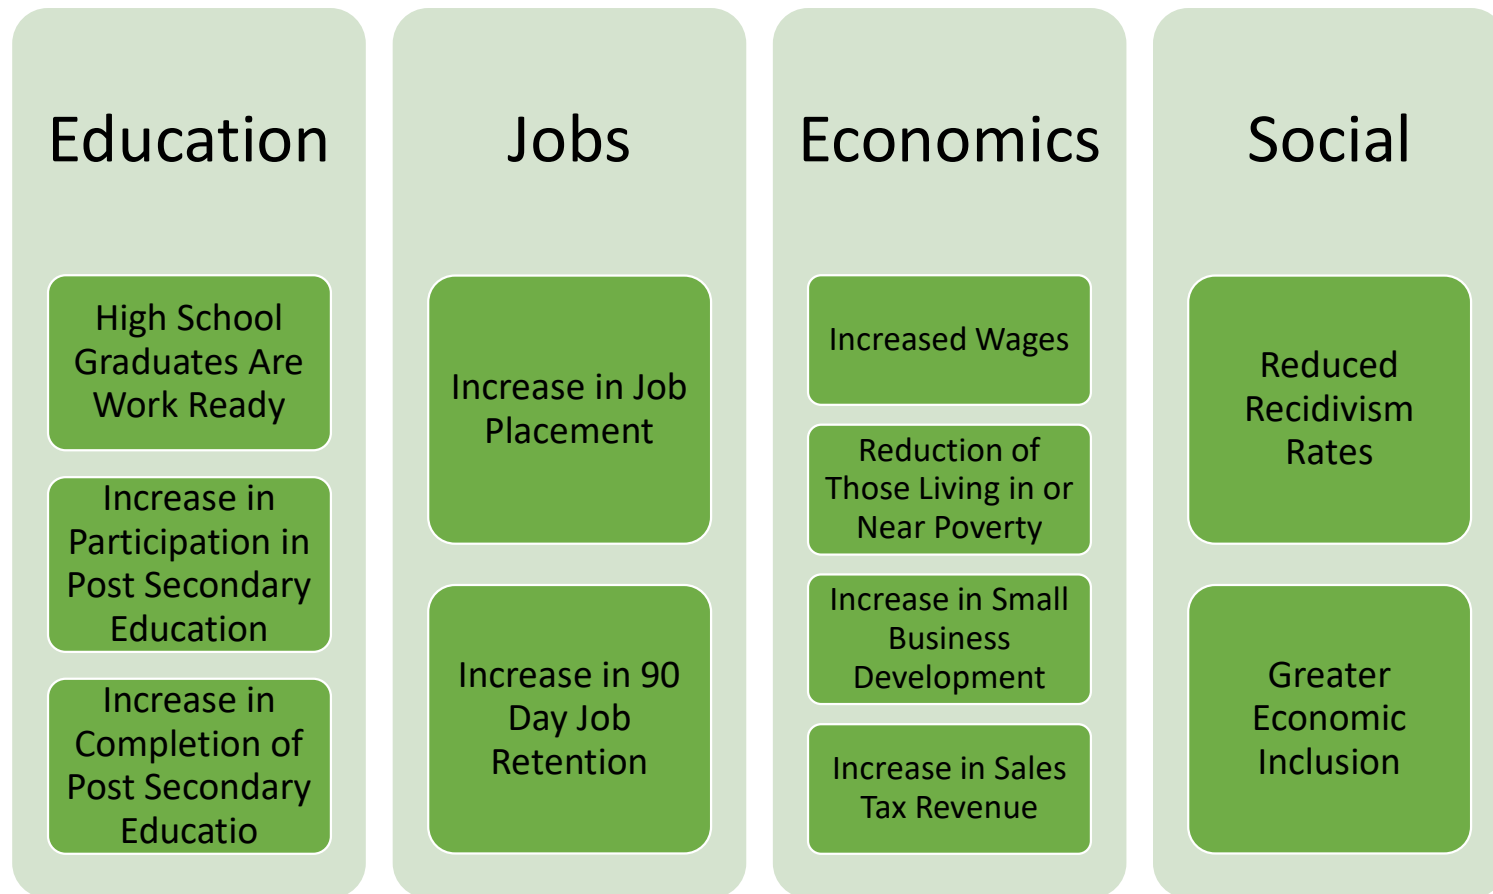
Education

High School Graduates Are Work Ready

Increase in Participation in Post Secondary Education

Increase in Completion of Post Secondary Educatio

Jobs

Increase in Job Placement

Increase in 90 Day Job Retention

Economics

Increased Wages

Reduction of Those Living in or Near Poverty

Increase in Small Business Development

Increase in Sales Tax Revenue

Social

Reduced Recidivism Rates

Greater Economic Inclusion